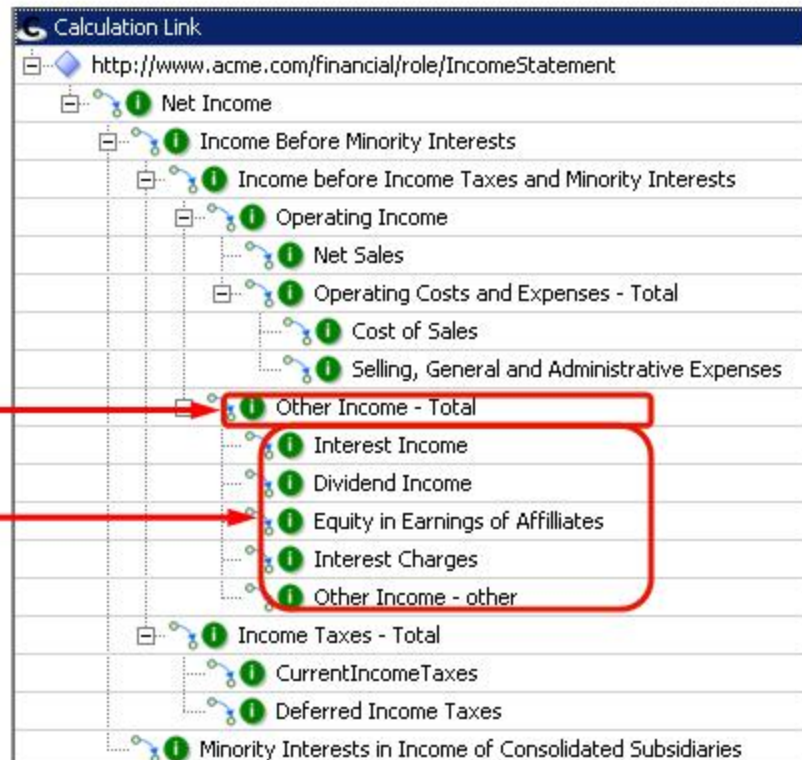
Calculation Link

http://www.acme.com/financial/role/IncomeStatement

Net Income

Income Before Minority Interests

Income before Income Taxes and Minority Interests

Operating Income

Net Sales

Operating Costs and Expenses - Total

Cost of Sales

Selling, General and Administrative Expenses

Other Income - Total

Interest Income

Dividend Income

Equity in Earnings of Affilliates

Interest Charges

Other Income - other

Income Taxes - Total

CurrentIncomeTaxes

Deferred Income Taxes

Minority Interests in Income of Consolidated Subsidiaries